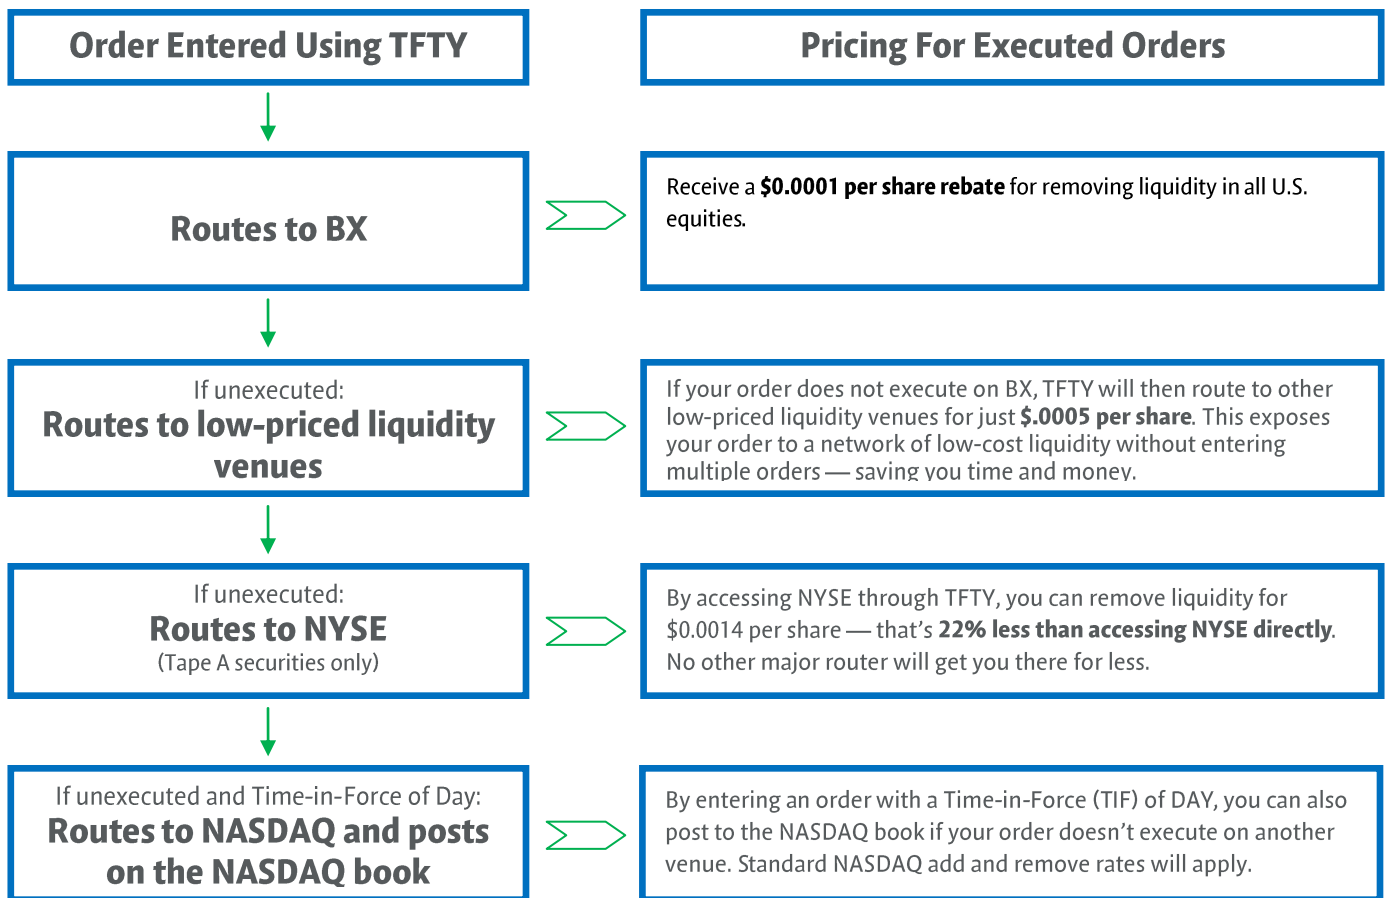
Order Entered Using TFTY

Pricing For Executed Orders

Routes to BX

Receive a **$0.0001 per share rebate** for removing liquidity in all U.S. equities.

If unexecuted:
Routes to low-priced liquidity venues

If your order does not execute on BX, TFTY will then route to other low-priced liquidity venues for just **$.0005 per share**. This exposes your order to a network of low-cost liquidity without entering multiple orders — saving you time and money.

If unexecuted:
Routes to NYSE
(Tape A securities only)

By accessing NYSE through TFTY, you can remove liquidity for $0.0014 per share — that's **22% less than accessing NYSE directly**. No other major router will get you there for less.

If unexecuted and Time-in-Force of Day:
Routes to NASDAQ and posts on the NASDAQ book

By entering an order with a Time-in-Force (TIF) of DAY, you can also post to the NASDAQ book if your order doesn't execute on another venue. Standard NASDAQ add and remove rates will apply.